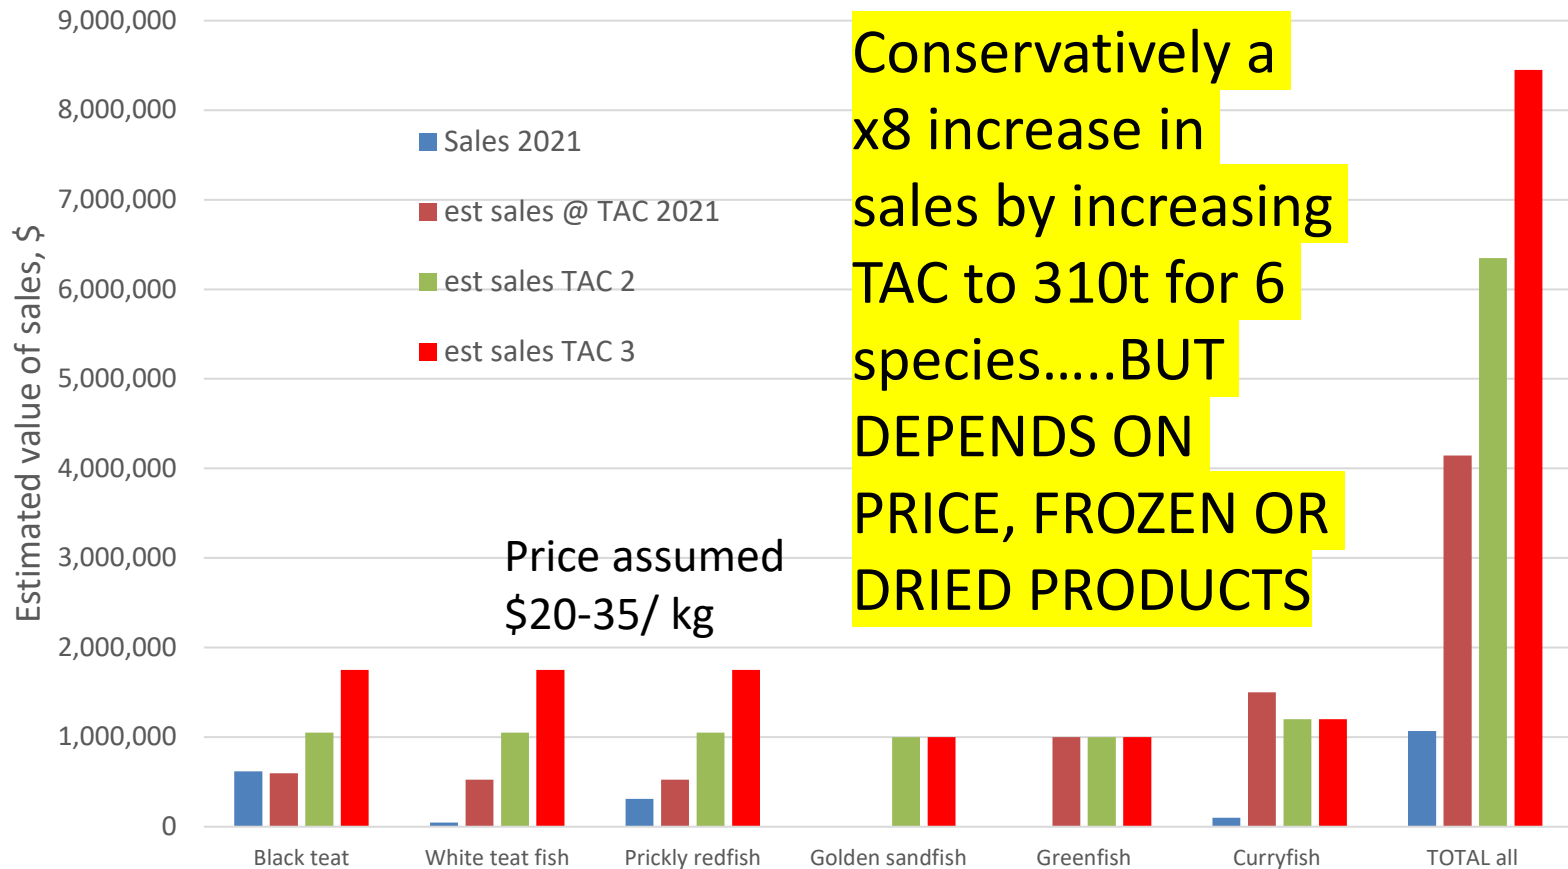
Conservatively a x8 increase in sales by increasing TAC to 310t for 6 species…..BUT DEPENDS ON PRICE, FROZEN OR DRIED PRODUCTS

Sales 2021
est sales @ TAC 2021
est sales TAC 2
est sales TAC 3

Price assumed $20-35/ kg

Estimated value of sales, $

9,000,000
8,000,000
7,000,000
6,000,000
5,000,000
4,000,000
3,000,000
2,000,000
1,000,000
0

Black teat
White teat fish
Prickly redfish
Golden sandfish
Greenfish
Curryfish
TOTAL all